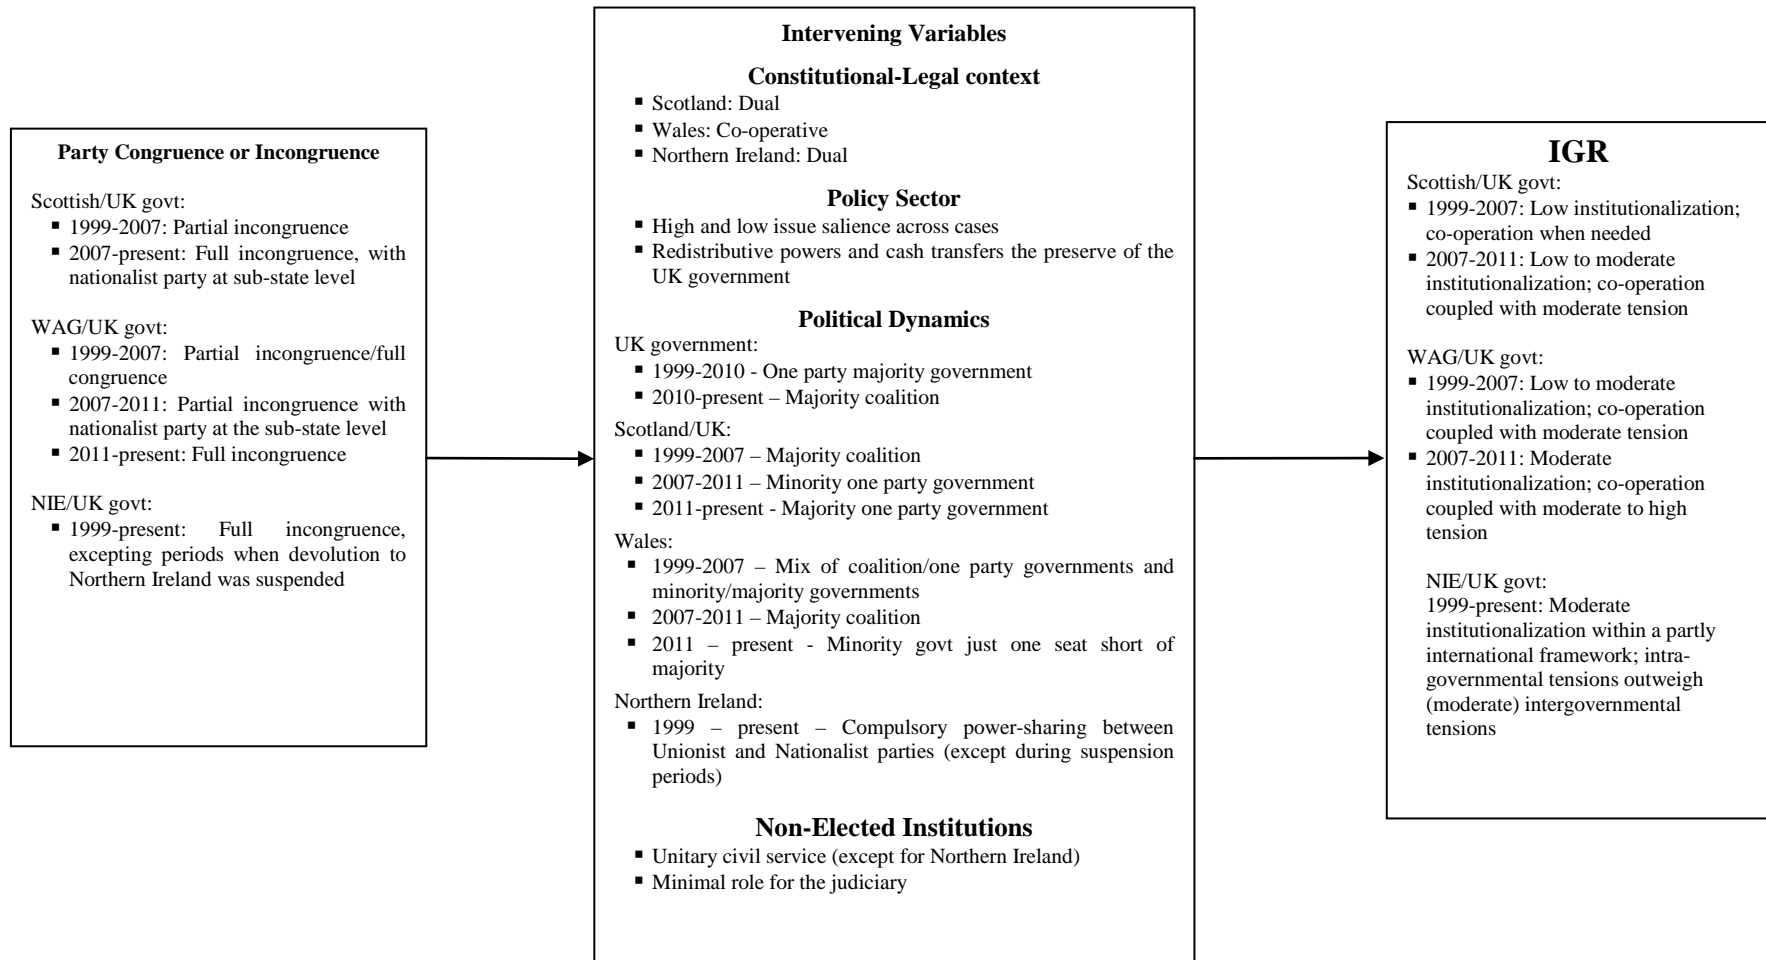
**Party Congruence or Incongruence**

Scottish/UK govt:
- 1999-2007: Partial incongruence
- 2007-present: Full incongruence, with nationalist party at sub-state level

WAG/UK govt:
- 1999-2007: Partial incongruence/full congruence
- 2007-2011: Partial incongruence with nationalist party at the sub-state level
- 2011-present: Full incongruence

NIE/UK govt:
- 1999-present: Full incongruence, excepting periods when devolution to Northern Ireland was suspended

**Intervening Variables**

**Constitutional-Legal context**
- Scotland: Dual
- Wales: Co-operative
- Northern Ireland: Dual

**Policy Sector**
- High and low issue salience across cases
- Redistributive powers and cash transfers the preserve of the UK government

**Political Dynamics**
UK government:
- 1999-2010 - One party majority government
- 2010-present – Majority coalition

Scotland/UK:
- 1999-2007 – Majority coalition
- 2007-2011 – Minority one party government
- 2011-present - Majority one party government

Wales:
- 1999-2007 – Mix of coalition/one party governments and minority/majority governments
- 2007-2011 – Majority coalition
- 2011 – present - Minority govt just one seat short of majority

Northern Ireland:
- 1999 – present – Compulsory power-sharing between Unionist and Nationalist parties (except during suspension periods)

**Non-Elected Institutions**
- Unitary civil service (except for Northern Ireland)
- Minimal role for the judiciary

**IGR**
Scottish/UK govt:
- 1999-2007: Low institutionalization; co-operation when needed
- 2007-2011: Low to moderate institutionalization; co-operation coupled with moderate tension

WAG/UK govt:
- 1999-2007: Low to moderate institutionalization; co-operation coupled with moderate tension
- 2007-2011: Moderate institutionalization; co-operation coupled with moderate to high tension

NIE/UK govt:
1999-present: Moderate institutionalization within a partly international framework; intra-governmental tensions outweigh (moderate) intergovernmental tensions